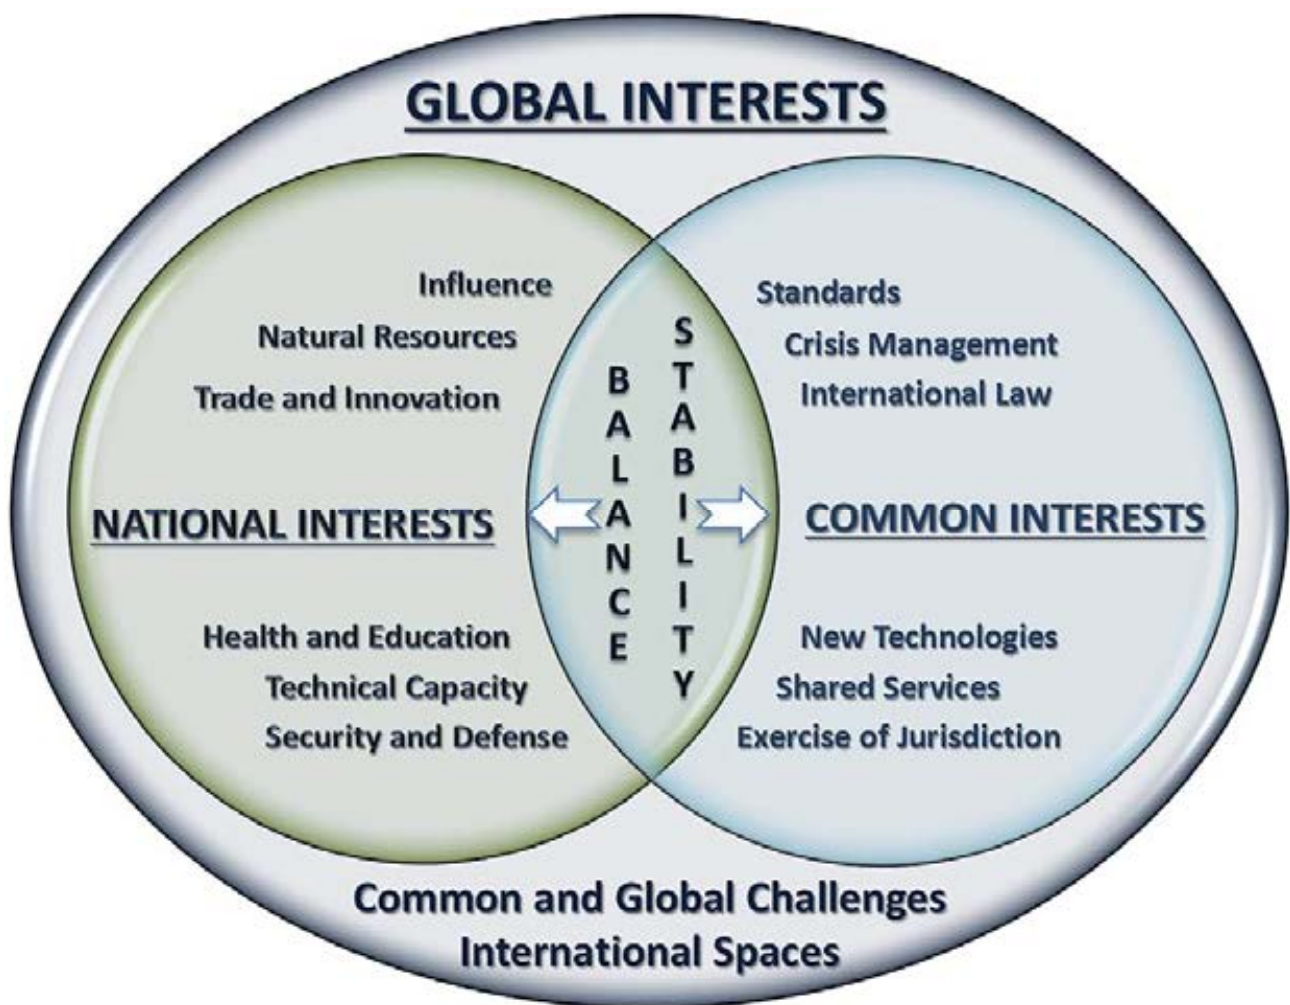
GLOBAL INTERESTS

Influence
Natural Resources
Trade and Innovation

Standards
Crisis Management
International Law

NATIONAL INTERESTS

BALANCE

STABILITY

COMMON INTERESTS

Health and Education
Technical Capacity
Security and Defense

New Technologies
Shared Services
Exercise of Jurisdiction

Common and Global Challenges
International Spaces